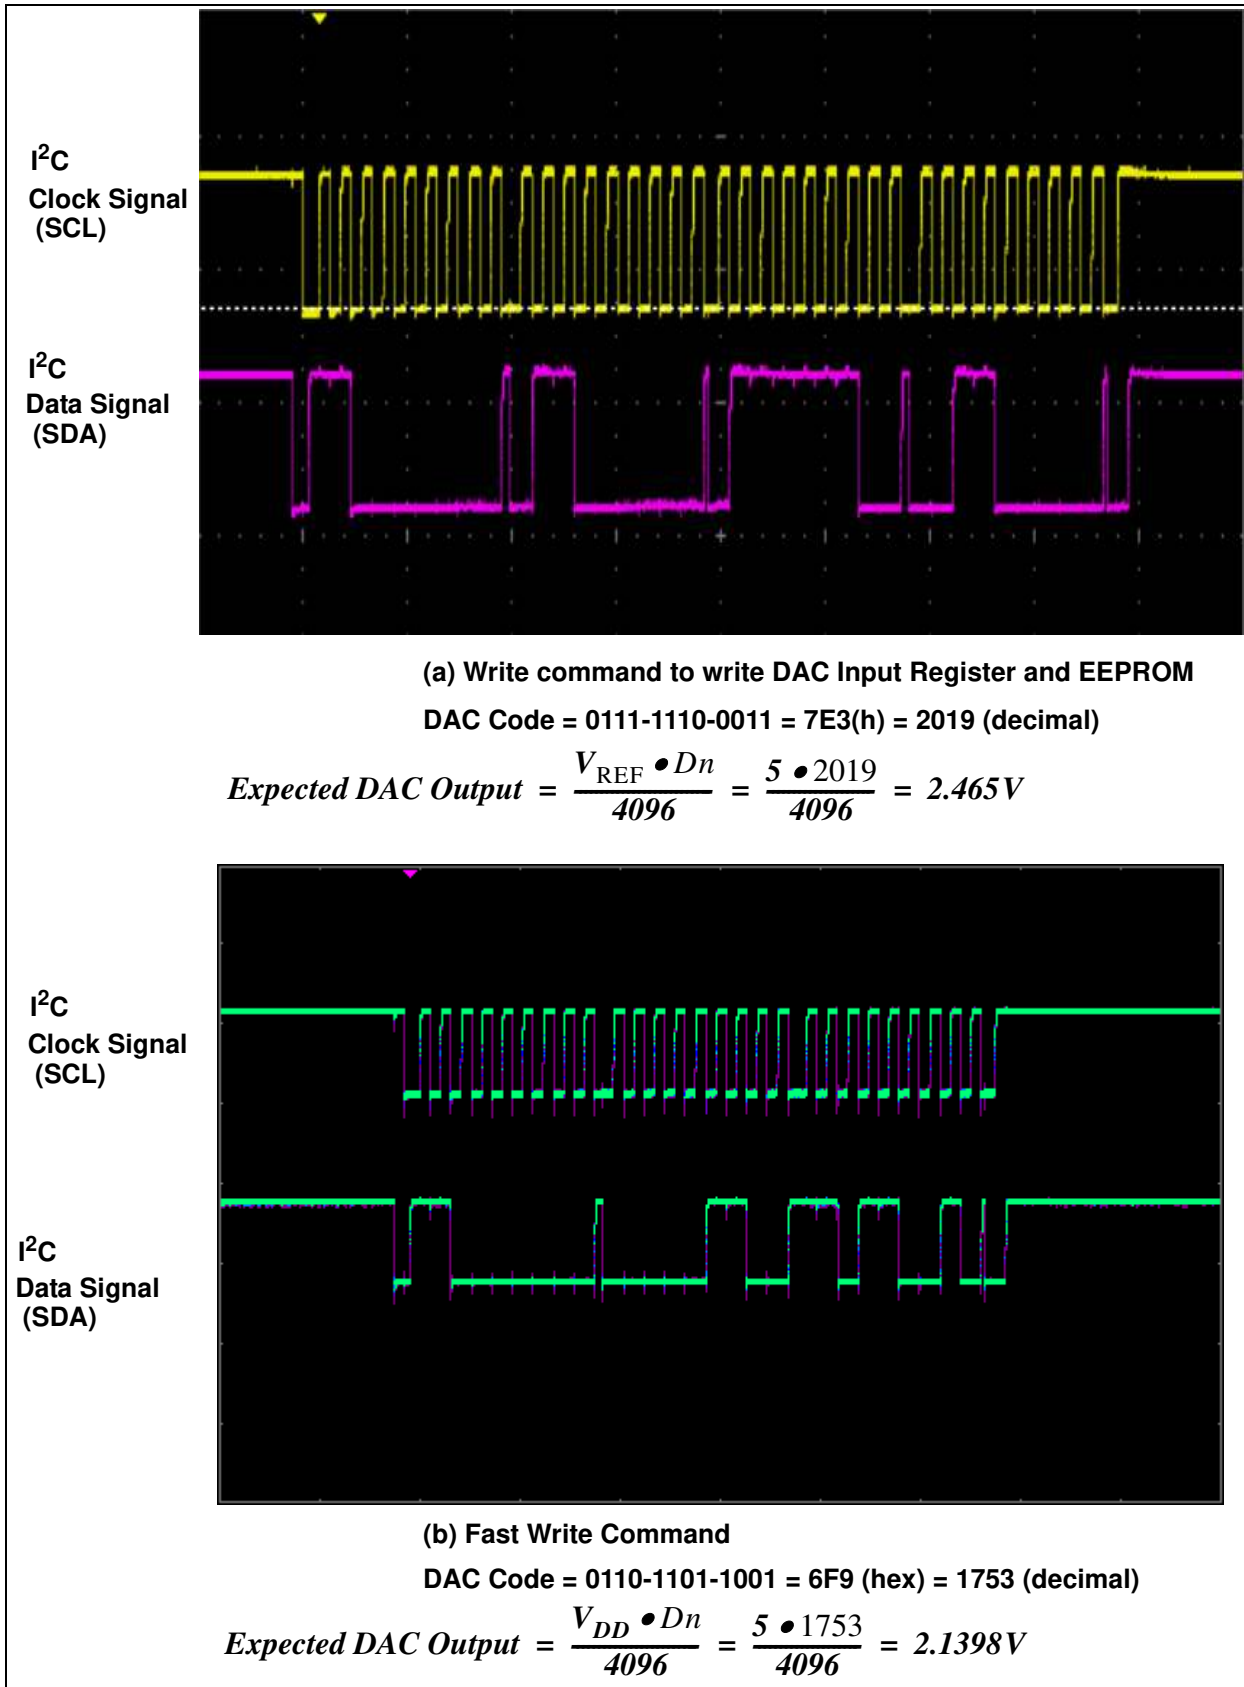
I$^2$C
Clock Signal
(SCL)

I$^2$C
Data Signal
(SDA)

(a) Write command to write DAC Input Register and EEPROM

DAC Code = 0111-1110-0011 = 7E3(h) = 2019 (decimal)

$Expected\ DAC\ Output = \frac{V_{REF} \bullet Dn}{4096} = \frac{5 \bullet 2019}{4096} = 2.465V$

I$^2$C
Clock Signal
(SCL)

I$^2$C
Data Signal
(SDA)

(b) Fast Write Command

DAC Code = 0110-1101-1001 = 6F9 (hex) = 1753 (decimal)

$Expected\ DAC\ Output = \frac{V_{DD} \bullet Dn}{4096} = \frac{5 \bullet 1753}{4096} = 2.1398V$